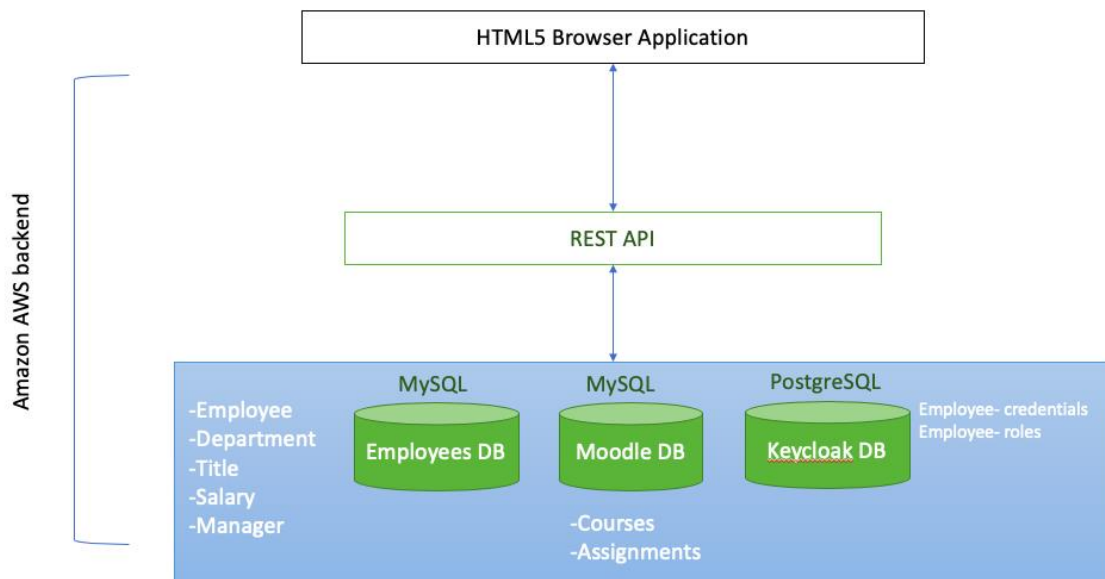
HTML5 Browser Application

Amazon AWS backend

REST API

MySQL
MySQL
PostgreSQL

-Employee
-Department
-Title
-Salary
-Manager

Employees DB

Moodle DB

Keycloak DB

Employee- credentials
Employee- roles

-Courses
-Assignments